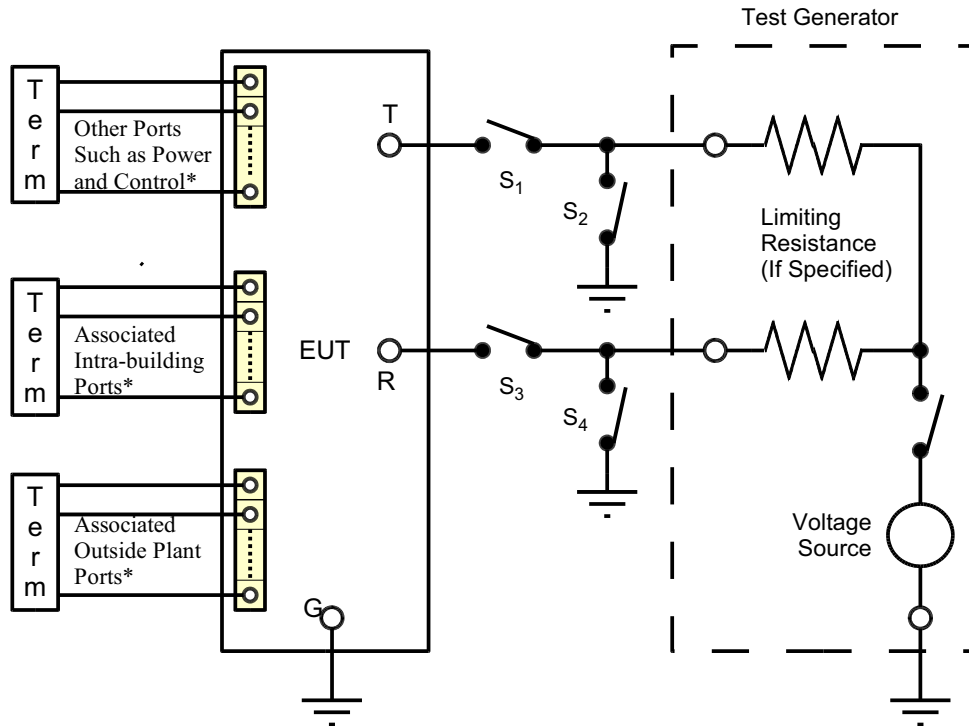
Test Generator

T
e
r
m

Other Ports Such as Power and Control*

T
e
r
m

Associated Intra-building Ports*

T
e
r
m

Associated Outside Plant Ports*

T

EUT

R

G

$S_1$

$S_2$

$S_3$

$S_4$

Limiting Resistance (If Specified)

Voltage Source